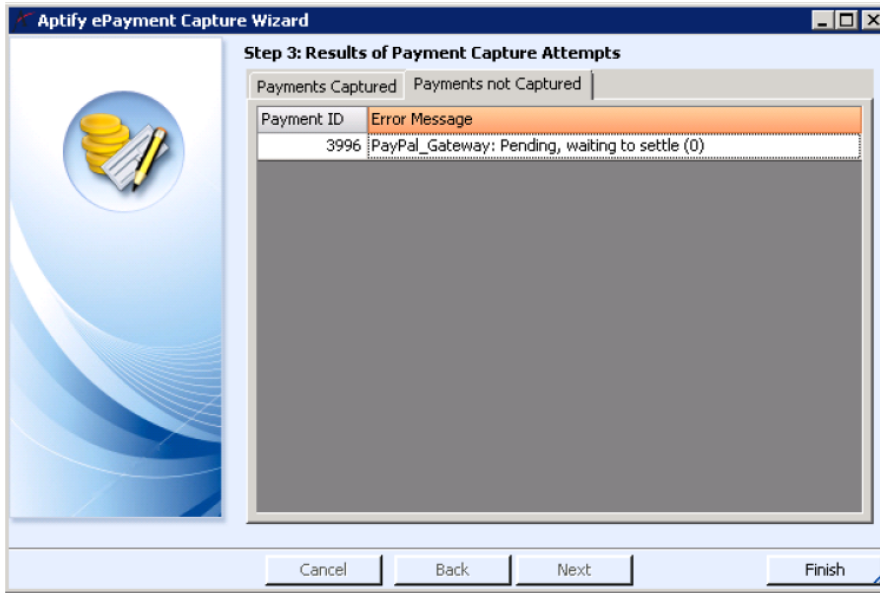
Aptify ePayment Capture Wizard

Step 3: Results of Payment Capture Attempts

Payments Captured | Payments not Captured

| Payment ID | Error Message |
|---|---|
| 3996 | PayPal_Gateway: Pending, waiting to settle (0) |

Cancel | Back | Next | Finish